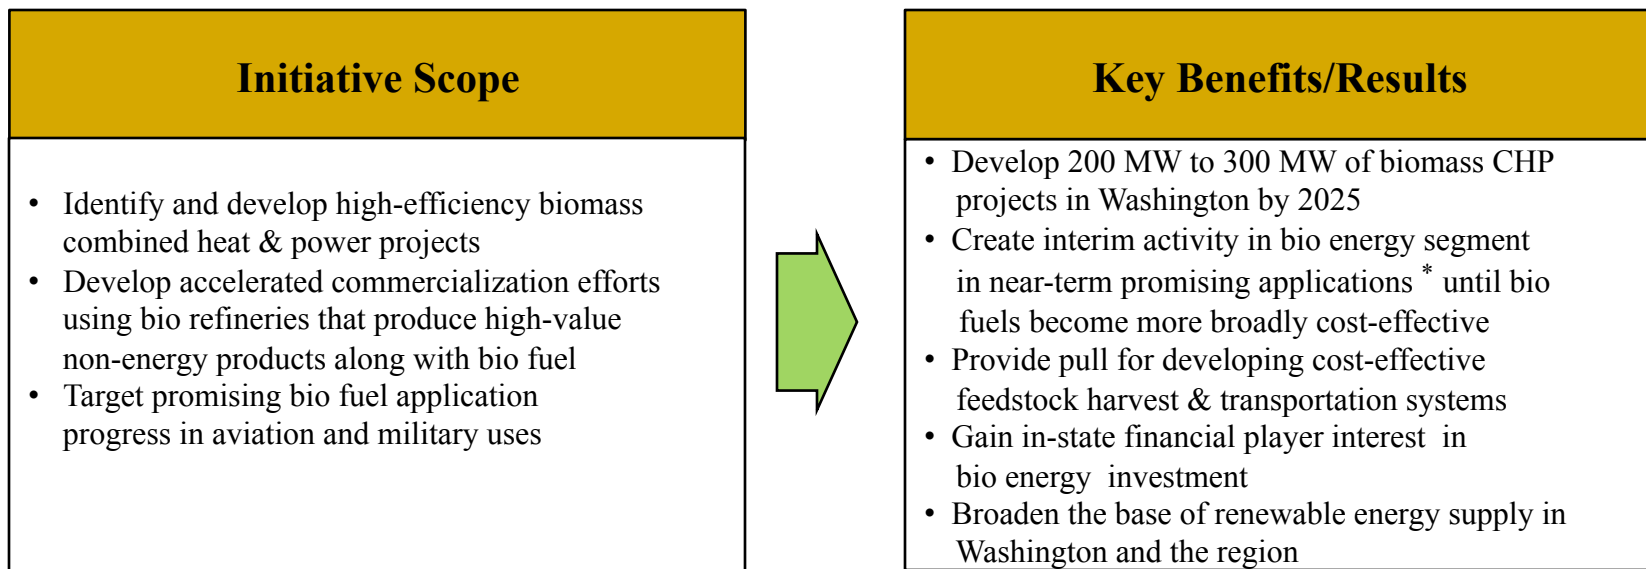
Initiative Scope

- Identify and develop high-efficiency biomass combined heat & power projects
- Develop accelerated commercialization efforts using bio refineries that produce high-value non-energy products along with bio fuel
- Target promising bio fuel application progress in aviation and military uses

Key Benefits/Results

- Develop 200 MW to 300 MW of biomass CHP projects in Washington by 2025
- Create interim activity in bio energy segment in near-term promising applications * until bio fuels become more broadly cost-effective
- Provide pull for developing cost-effective feedstock harvest & transportation systems
- Gain in-state financial player interest in bio energy investment
- Broaden the base of renewable energy supply in Washington and the region